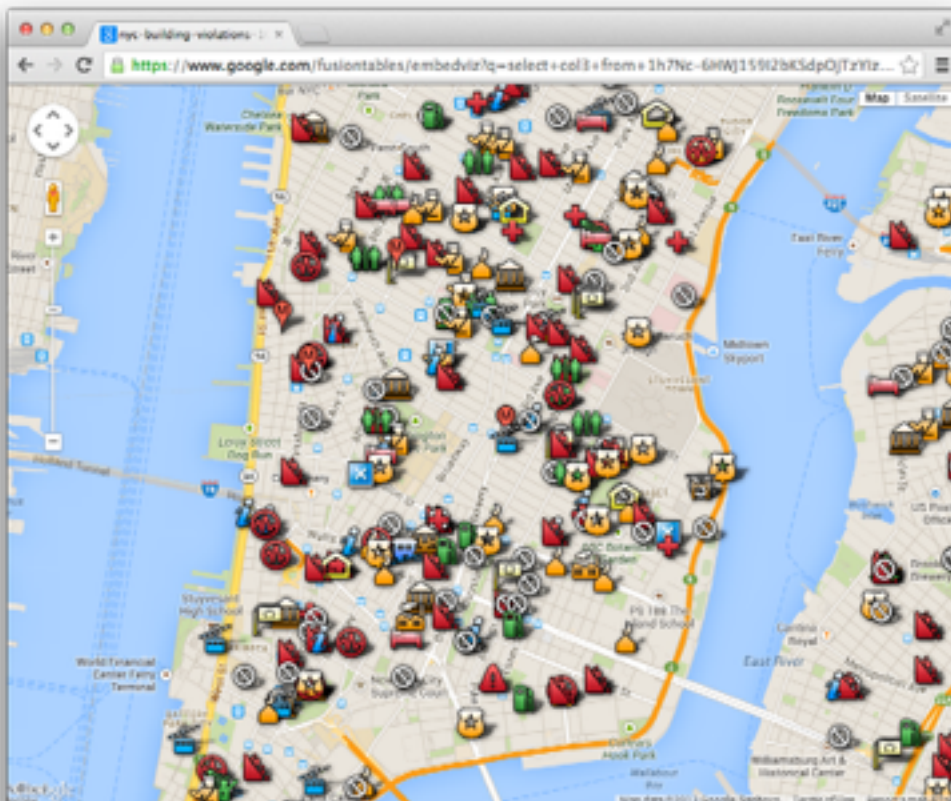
nyc-building-violations

https://www.google.com/fusiontables/embedviz?q=select+col3+from+1h7Nc-6HWJ159l2bKSdpOJTzVi...

Map

Satellite

Chelsea Waterside Park

Roosevelt Four Freedoms Park

East River Ferry

Midtown Skyport

Holland Tunnel

Stuyvesant High School

World Financial Center Ferry Terminal

PS 188 The Island School

East River

Corlears Hook Park

Williamsburg Art & Historical Center

US Post Office

Domino Sugar

Wallabout Bay

Google